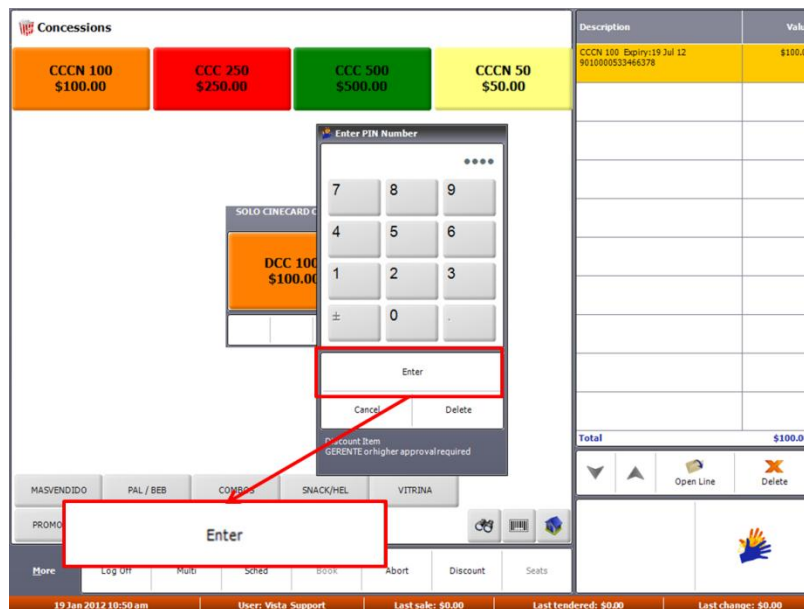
Concessions

CCCN 100
$100.00

CCC 250
$250.00

CCC 500
$500.00

CCCN 50
$50.00

SOLO CINECARD C

DCC 100
$100.00

Enter PIN Number

••••

7 8 9
4 5 6
1 2 3
± 0 .

Enter

Cancel
Delete

Discount Item
GERENTE or higher approval required

Description
Valu

CCCN 100 Expiry:19 Jul 12
9010000533466378
$100.

Total
$100.0

Open Line
Delete

MASVENDIDO
PAL / BEB
COMBOS
SNACK/HEL
VITRINA
PROMO

Enter

More
Log Off
Multi
Sched
Book
Abort
Discount
Seats

19 Jan 2012 10:50 am
User: Vista Support
Last sale: $0.00
Last tendered: $0.00
Last change: $0.00